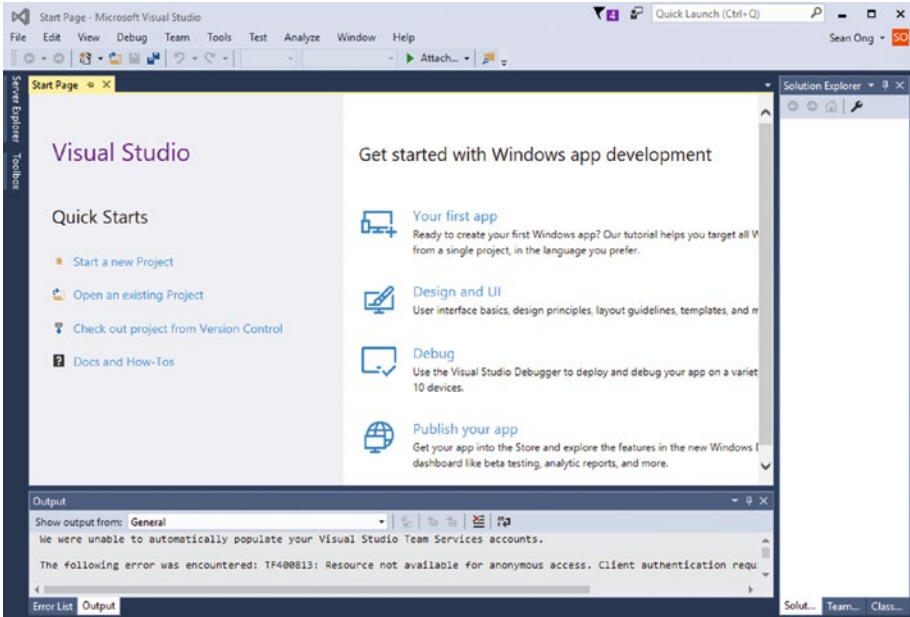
Start Page - Microsoft Visual Studio
4
Quick Launch (Ctrl+Q)
File Edit View Debug Team Tools Test Analyze Window Help
Sean Ong SO
Attach...
Server Explorer Toolbox
Start Page
Solution Explorer

Visual Studio

Quick Starts

Start a new Project

Open an existing Project

Check out project from Version Control

Docs and How-Tos

Get started with Windows app development

Your first app
Ready to create your first Windows app? Our tutorial helps you target all W from a single project, in the language you prefer.

Design and UI
User interface basics, design principles, layout guidelines, templates, and m

Debug
Use the Visual Studio Debugger to deploy and debug your app on a variet 10 devices.

Publish your app
Get your app into the Store and explore the features in the new Windows I dashboard like beta testing, analytic reports, and more.

Output
Show output from: General
We were unable to automatically populate your Visual Studio Team Services accounts.

The following error was encountered: TF400813: Resource not available for anonymous access. Client authentication requ

Error List Output
Solut... Team... Class...